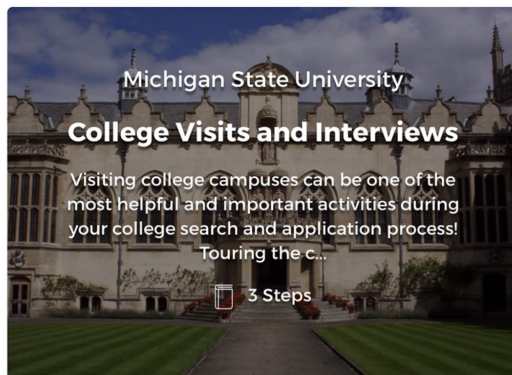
Michigan State University

College Visits and Interviews

Visiting college campuses can be one of the most helpful and important activities during your college search and application process! Touring the c...

3 Steps